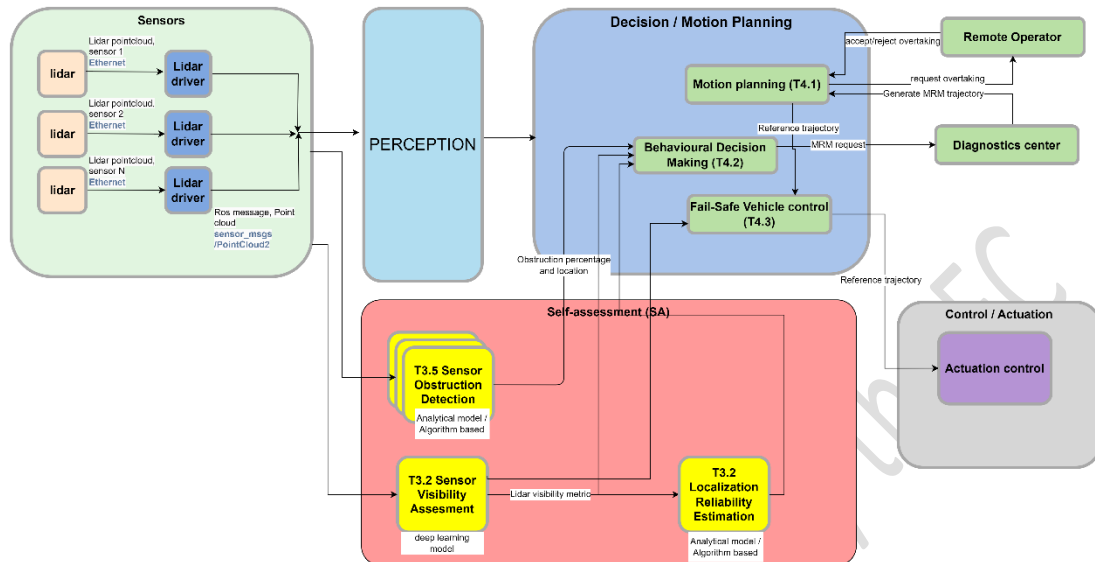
Sensors

lidar

Lidar pointcloud, sensor 1 Ethernet

Lidar driver

lidar

Lidar pointcloud, sensor 2 Ethernet

Lidar driver

lidar

Lidar pointcloud, sensor N Ethernet

Lidar driver

Ros message, Point cloud sensor_msgs /PointCloud2

PERCEPTION

Decision / Motion Planning

Motion planning (T4.1)

Reference trajectory

Behavioural Decision Making (T4.2)

MRM request

Fail-Safe Vehicle control (T4.3)

Remote Operator

accept/reject overtaking

request overtaking

Generate MRM trajectory

Diagnostics center

Obstruction percentage and location

Reference trajectory

Self-assessment (SA)

T3.5 Sensor Obstruction Detection

Analytical model / Algorithm based

T3.2 Sensor Visibility Assesment

deep learning model

Lidar visibility metric

T3.2 Localization Reliability Estimation

Analytical model / Algorithm based

Control / Actuation

Actuation control